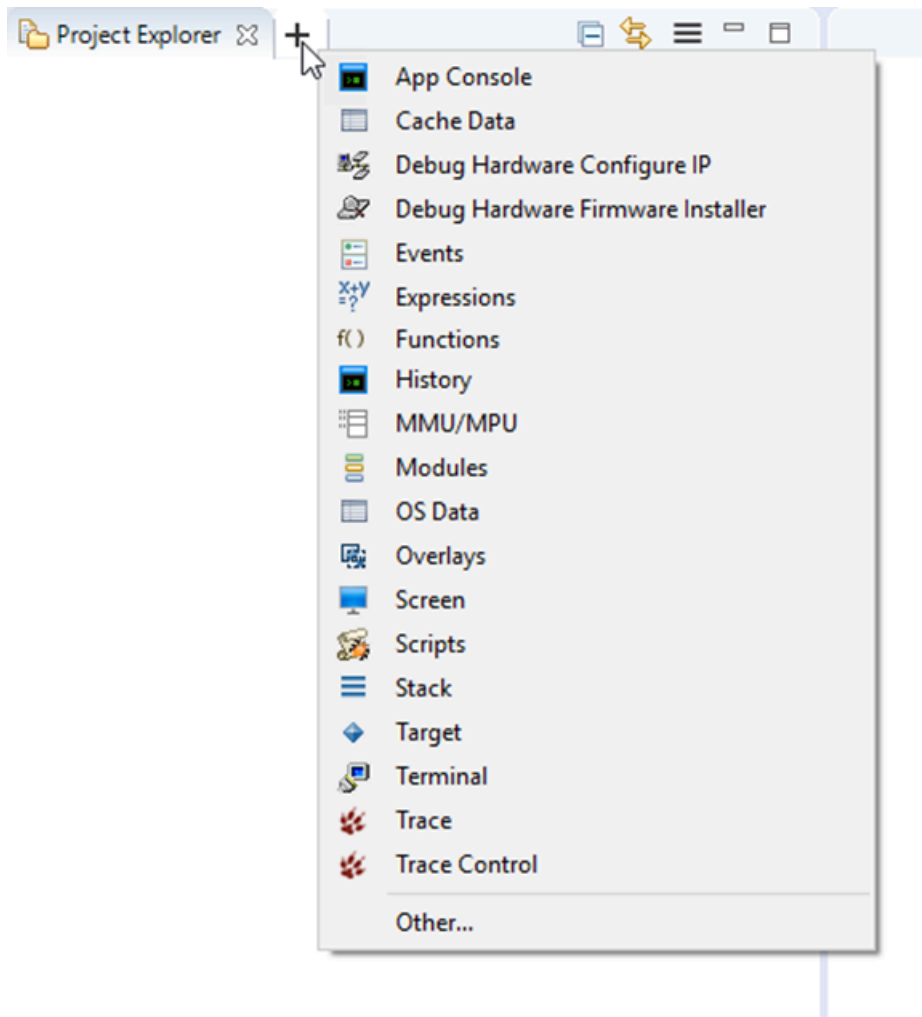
Project Explorer

App Console
Cache Data
Debug Hardware Configure IP
Debug Hardware Firmware Installer
Events
Expressions
Functions
History
MMU/MPU
Modules
OS Data
Overlays
Screen
Scripts
Stack
Target
Terminal
Trace
Trace Control
Other...